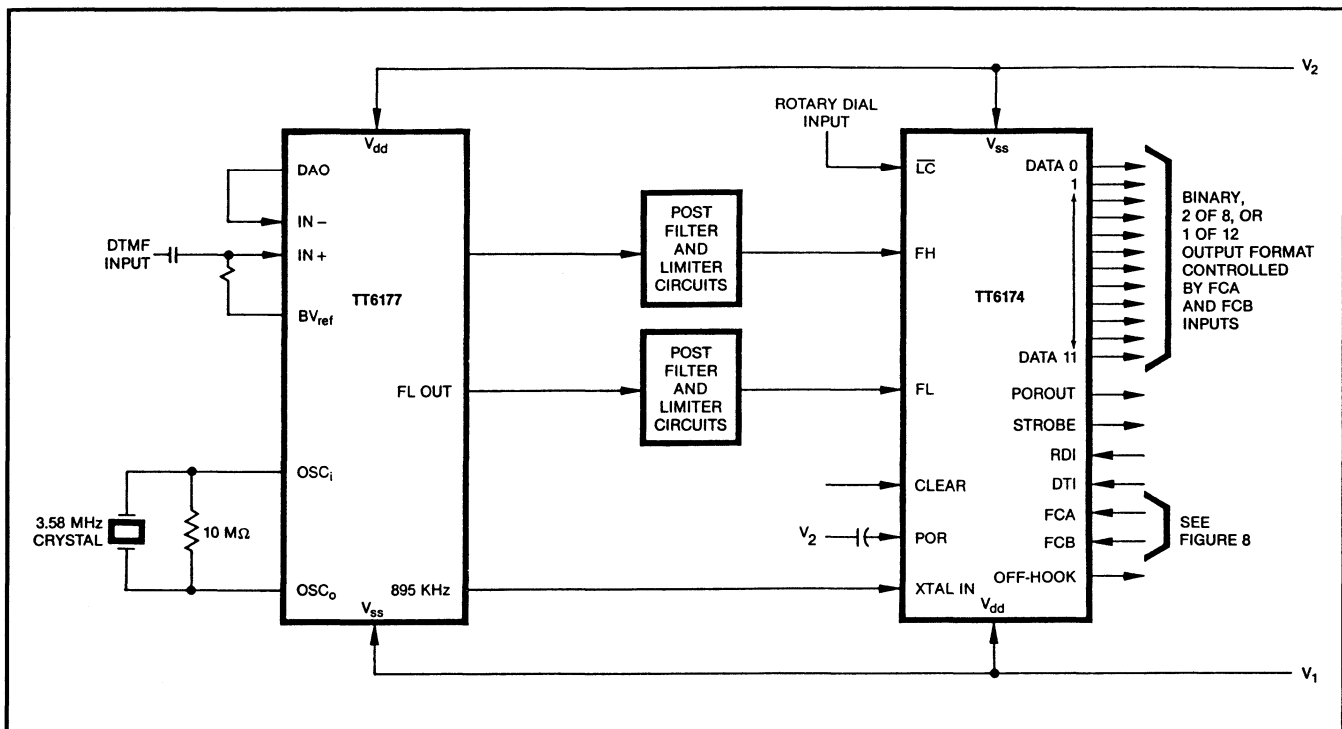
$V_2$

ROTARY DIAL INPUT

$V_{dd}$

DAO

IN –

DTMF INPUT

IN +

$BV_{ref}$

TT6177

FL OUT

$OSC_i$

3.58 MHz CRYSTAL

10 MΩ

$OSC_o$

895 KHz

$V_{ss}$

POST FILTER AND LIMITER CIRCUITS

POST FILTER AND LIMITER CIRCUITS

$V_{ss}$

$\overline{LC}$

DATA 0

1

FH

TT6174

DATA 11

FL

POROUT

STROBE

RDI

CLEAR

DTI

FCA

$V_2$

POR

FCB

OFF-HOOK

XTAL IN

$V_{dd}$

BINARY, 2 OF 8, OR 1 OF 12 OUTPUT FORMAT CONTROLLED BY FCA AND FCB INPUTS

SEE FIGURE 8

$V_1$